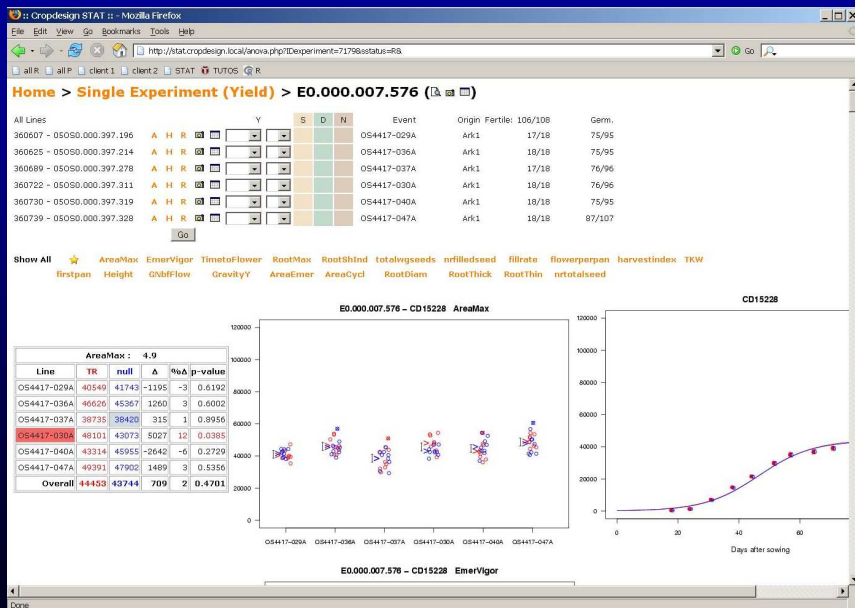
:: Cropdesign STAT :: - Mozilla Firefox

File Edit View Go Bookmarks Tools Help

http://stat.cropdesign.local/anova.php?IDexperiment=7179&sstatus=R&

Go

all R all P client 1 client 2 STAT TUTOS R

Home > Single Experiment (Yield) > E0.000.007.576

| All Lines | | Y | S | D | N | Event | Origin | Fertile: 106/108 | Germ. |
|---|---|---|---|---|---|---|---|---|---|
| 360607 - 050S0.000.397.196 | A H R | | | | | OS4417-029A | Ark1 | 17/18 | 75/95 |
| 360625 - 050S0.000.397.214 | A H R | | | | | OS4417-036A | Ark1 | 18/18 | 75/95 |
| 360689 - 050S0.000.397.278 | A H R | | | | | OS4417-037A | Ark1 | 17/18 | 76/96 |
| 360722 - 050S0.000.397.311 | A H R | | | | | OS4417-030A | Ark1 | 18/18 | 76/96 |
| 360730 - 050S0.000.397.319 | A H R | | | | | OS4417-040A | Ark1 | 18/18 | 75/95 |
| 360739 - 050S0.000.397.328 | A H R | | | | | OS4417-047A | Ark1 | 18/18 | 87/107 |

Go

Show All AreaMax EmerVigor TimetoFlower RootMax RootShInd totalwgseeds nrfilledseed fillrate flowerperpan harvestindex TKW firstpan Height GNbfFlow GravityY AreaEmer AreaCycl RootDiam RootThick RootThin nrtotalseed

AreaMax : 4.9

| Line | TR | null | Δ | %Δ | p-value |
|---|---|---|---|---|---|
| OS4417-029A | 40549 | 41743 | -1195 | -3 | 0.6192 |
| OS4417-036A | 46626 | 45367 | 1260 | 3 | 0.6002 |
| OS4417-037A | 38735 | 38420 | 315 | 1 | 0.8956 |
| OS4417-030A | 48101 | 43073 | 5027 | 12 | 0.0385 |
| OS4417-040A | 43314 | 45955 | -2642 | -6 | 0.2729 |
| OS4417-047A | 49391 | 47902 | 1489 | 3 | 0.5356 |
| Overall | 44453 | 43744 | 709 | 2 | 0.4701 |

E0.000.007.576 – CD15228 AreaMax

120000
100000
80000
60000
40000
20000
0

OS4417-029A OS4417-036A OS4417-037A OS4417-030A OS4417-040A OS4417-047A

CD15228

120000
100000
80000
60000
40000
20000
0

0 20 40 60

Days after sowing

E0.000.007.576 – CD15228 EmerVigor

Done